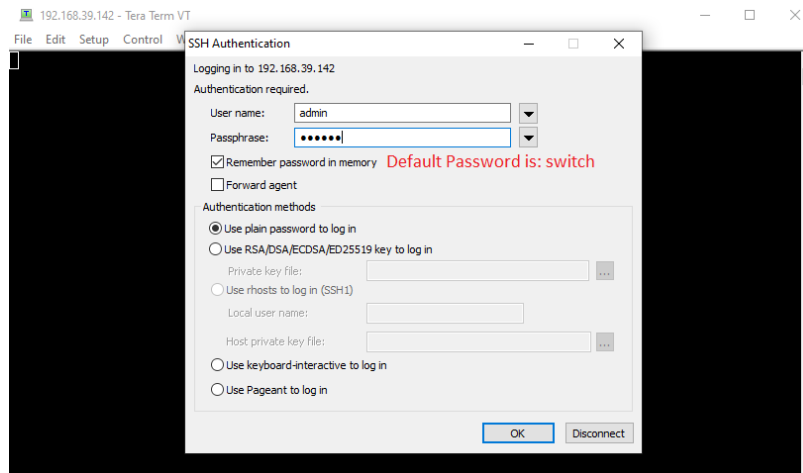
192.168.39.142 - Tera Term VT

File Edit Setup Control W

SSH Authentication

Logging in to 192.168.39.142

Authentication required.

User name: admin

Passphrase: ••••••

Remember password in memory

Default Password is: switch

Forward agent

Authentication methods

Use plain password to log in

Use RSA/DSA/ECDSA/ED25519 key to log in

Private key file: ...

Use rhosts to log in (SSH1)

Local user name:

Host private key file: ...

Use keyboard-interactive to log in

Use Pageant to log in

OK

Disconnect